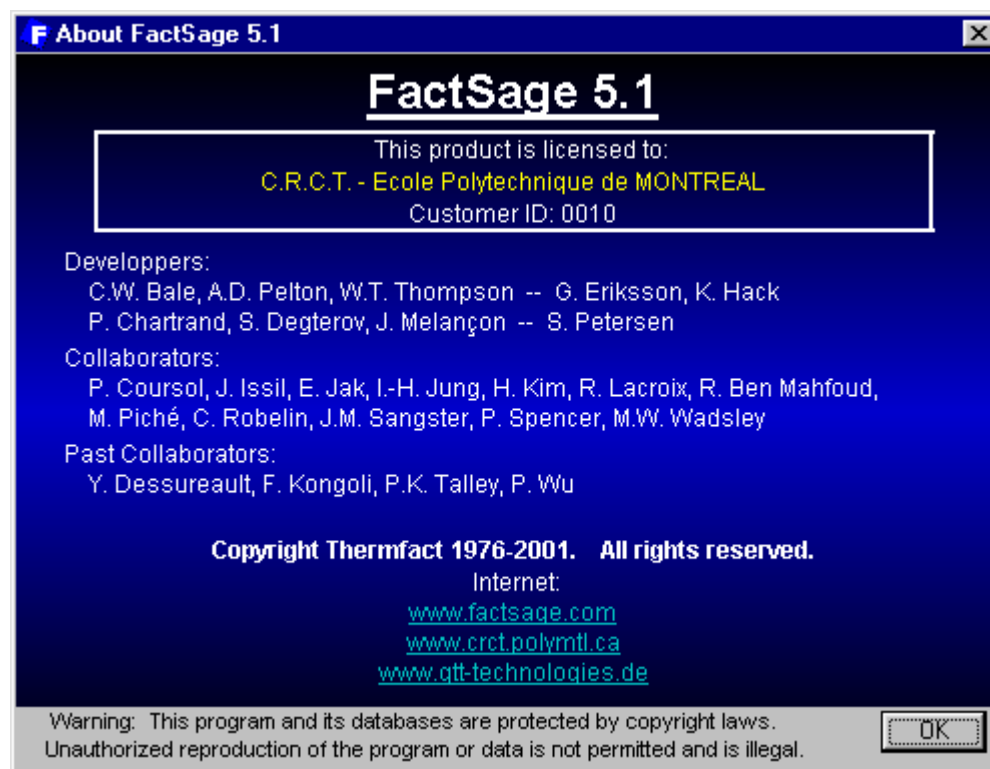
F About FactSage 5.1

FactSage 5.1

This product is licensed to:
C.R.C.T. - Ecole Polytechnique de MONTREAL
Customer ID: 0010

Developpers:
C.W. Bale, A.D. Pelton, W.T. Thompson -- G. Eriksson, K. Hack
P. Chartrand, S. Degterov, J. Melançon -- S. Petersen

Collaborators:
P. Coursol, J. Issil, E. Jak, I.-H. Jung, H. Kim, R. Lacroix, R. Ben Mahfoud, M. Piché, C. Robelin, J.M. Sangster, P. Spencer, M.W. Wadsley

Past Collaborators:
Y. Dessureault, F. Kongoli, P.K. Talley, P. Wu

Copyright Thermfact 1976-2001. All rights reserved.
Internet:
www.factsage.com
www.crct.polymtl.ca
www.gtt-technologies.de

Warning: This program and its databases are protected by copyright laws. Unauthorized reproduction of the program or data is not permitted and is illegal.

OK